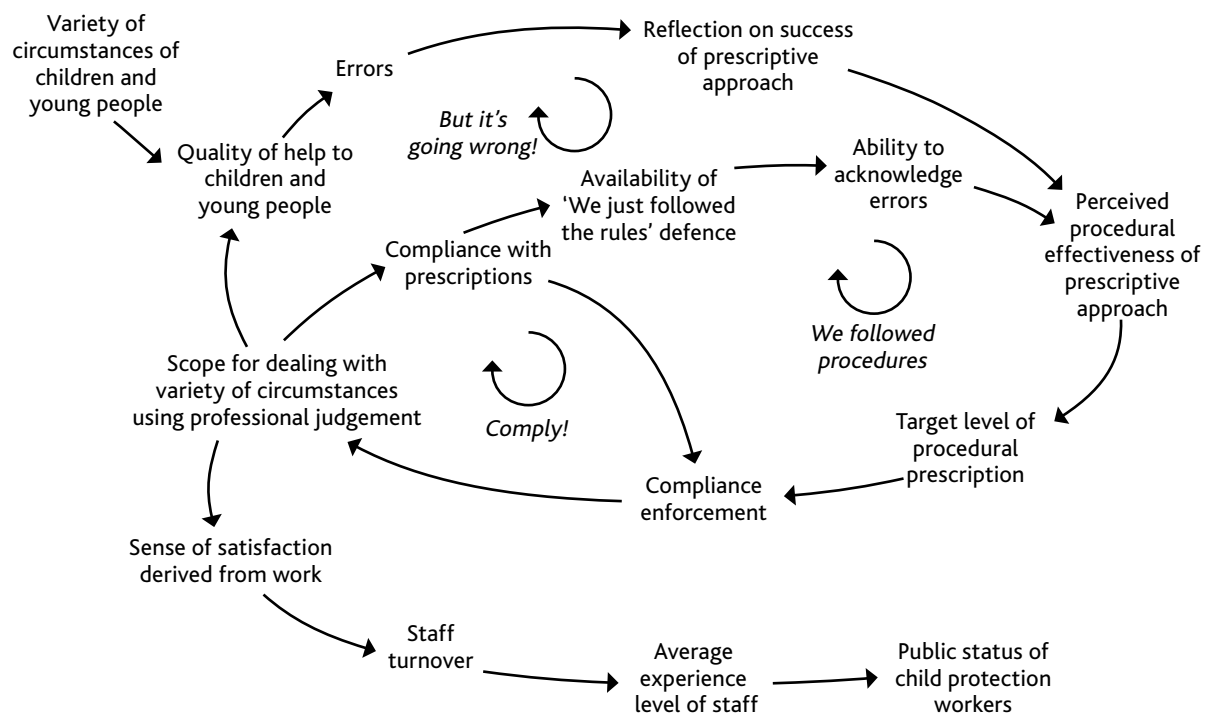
Variety of circumstances of children and young people

Errors

Reflection on success of prescriptive approach

But it's going wrong!

Quality of help to children and young people

Availability of 'We just followed the rules' defence

Ability to acknowledge errors

Perceived procedural effectiveness of prescriptive approach

Compliance with prescriptions

We followed procedures

Scope for dealing with variety of circumstances using professional judgement

Comply!

Target level of procedural prescription

Compliance enforcement

Sense of satisfaction derived from work

Staff turnover

Average experience level of staff

Public status of child protection workers